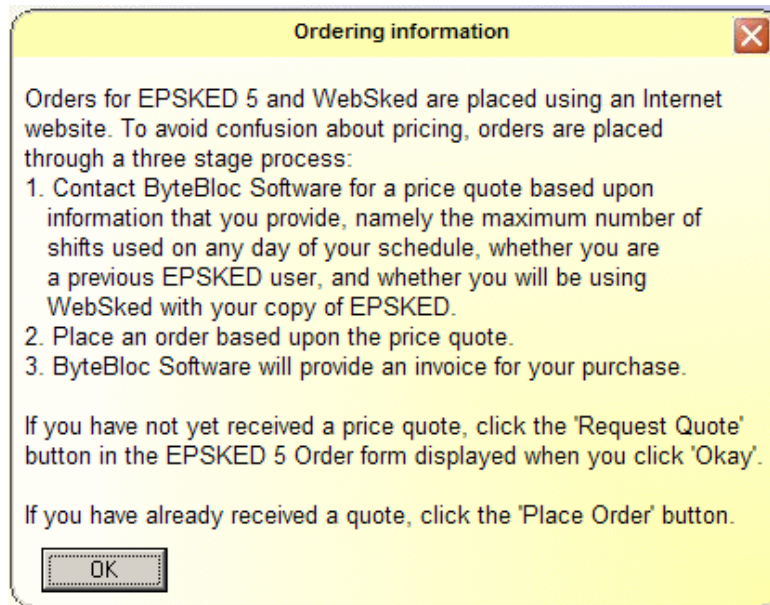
Ordering information

Orders for EPSKED 5 and WebSked are placed using an Internet website. To avoid confusion about pricing, orders are placed through a three stage process:
1. Contact ByteBloc Software for a price quote based upon information that you provide, namely the maximum number of shifts used on any day of your schedule, whether you are a previous EPSKED user, and whether you will be using WebSked with your copy of EPSKED.
2. Place an order based upon the price quote.
3. ByteBloc Software will provide an invoice for your purchase.

If you have not yet received a price quote, click the 'Request Quote' button in the EPSKED 5 Order form displayed when you click 'Okay'.

If you have already received a quote, click the 'Place Order' button.

OK